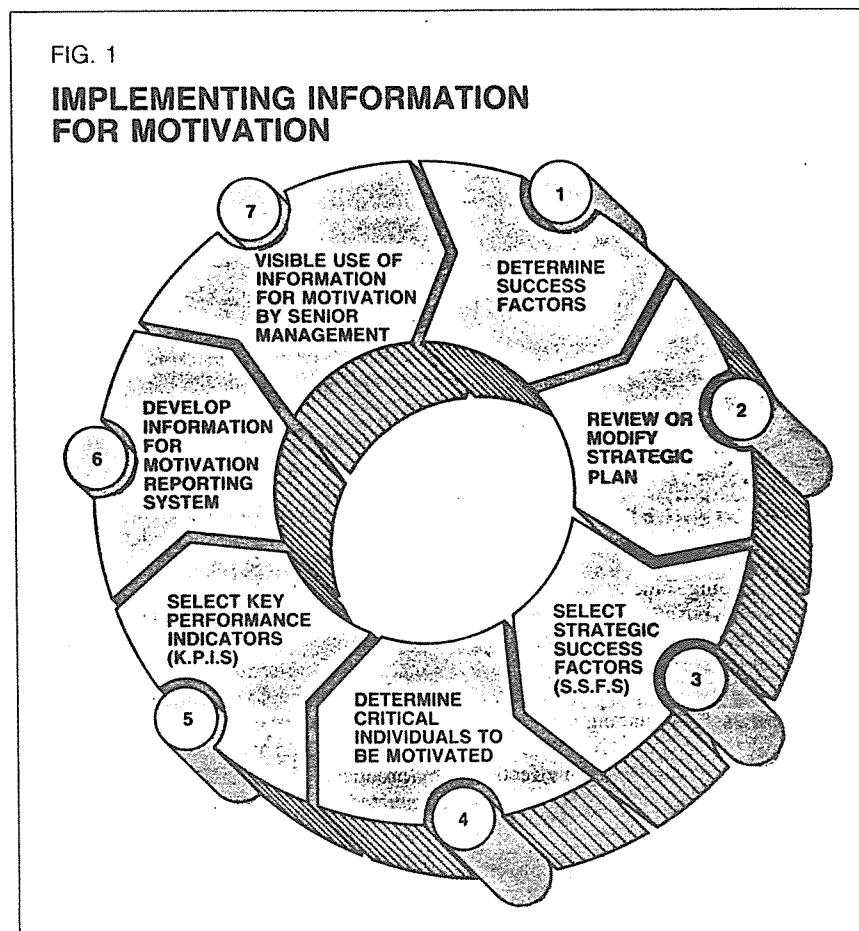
FIG. 1

IMPLEMENTING INFORMATION FOR MOTIVATION

1
DETERMINE SUCCESS FACTORS

2
REVIEW OR MODIFY STRATEGIC PLAN

3
SELECT STRATEGIC SUCCESS FACTORS (S.S.F.S)

4
DETERMINE CRITICAL INDIVIDUALS TO BE MOTIVATED

5
SELECT KEY PERFORMANCE INDICATORS (K.P.I.S)

6
DEVELOP INFORMATION FOR MOTIVATION REPORTING SYSTEM

7
VISIBLE USE OF INFORMATION FOR MOTIVATION BY SENIOR MANAGEMENT